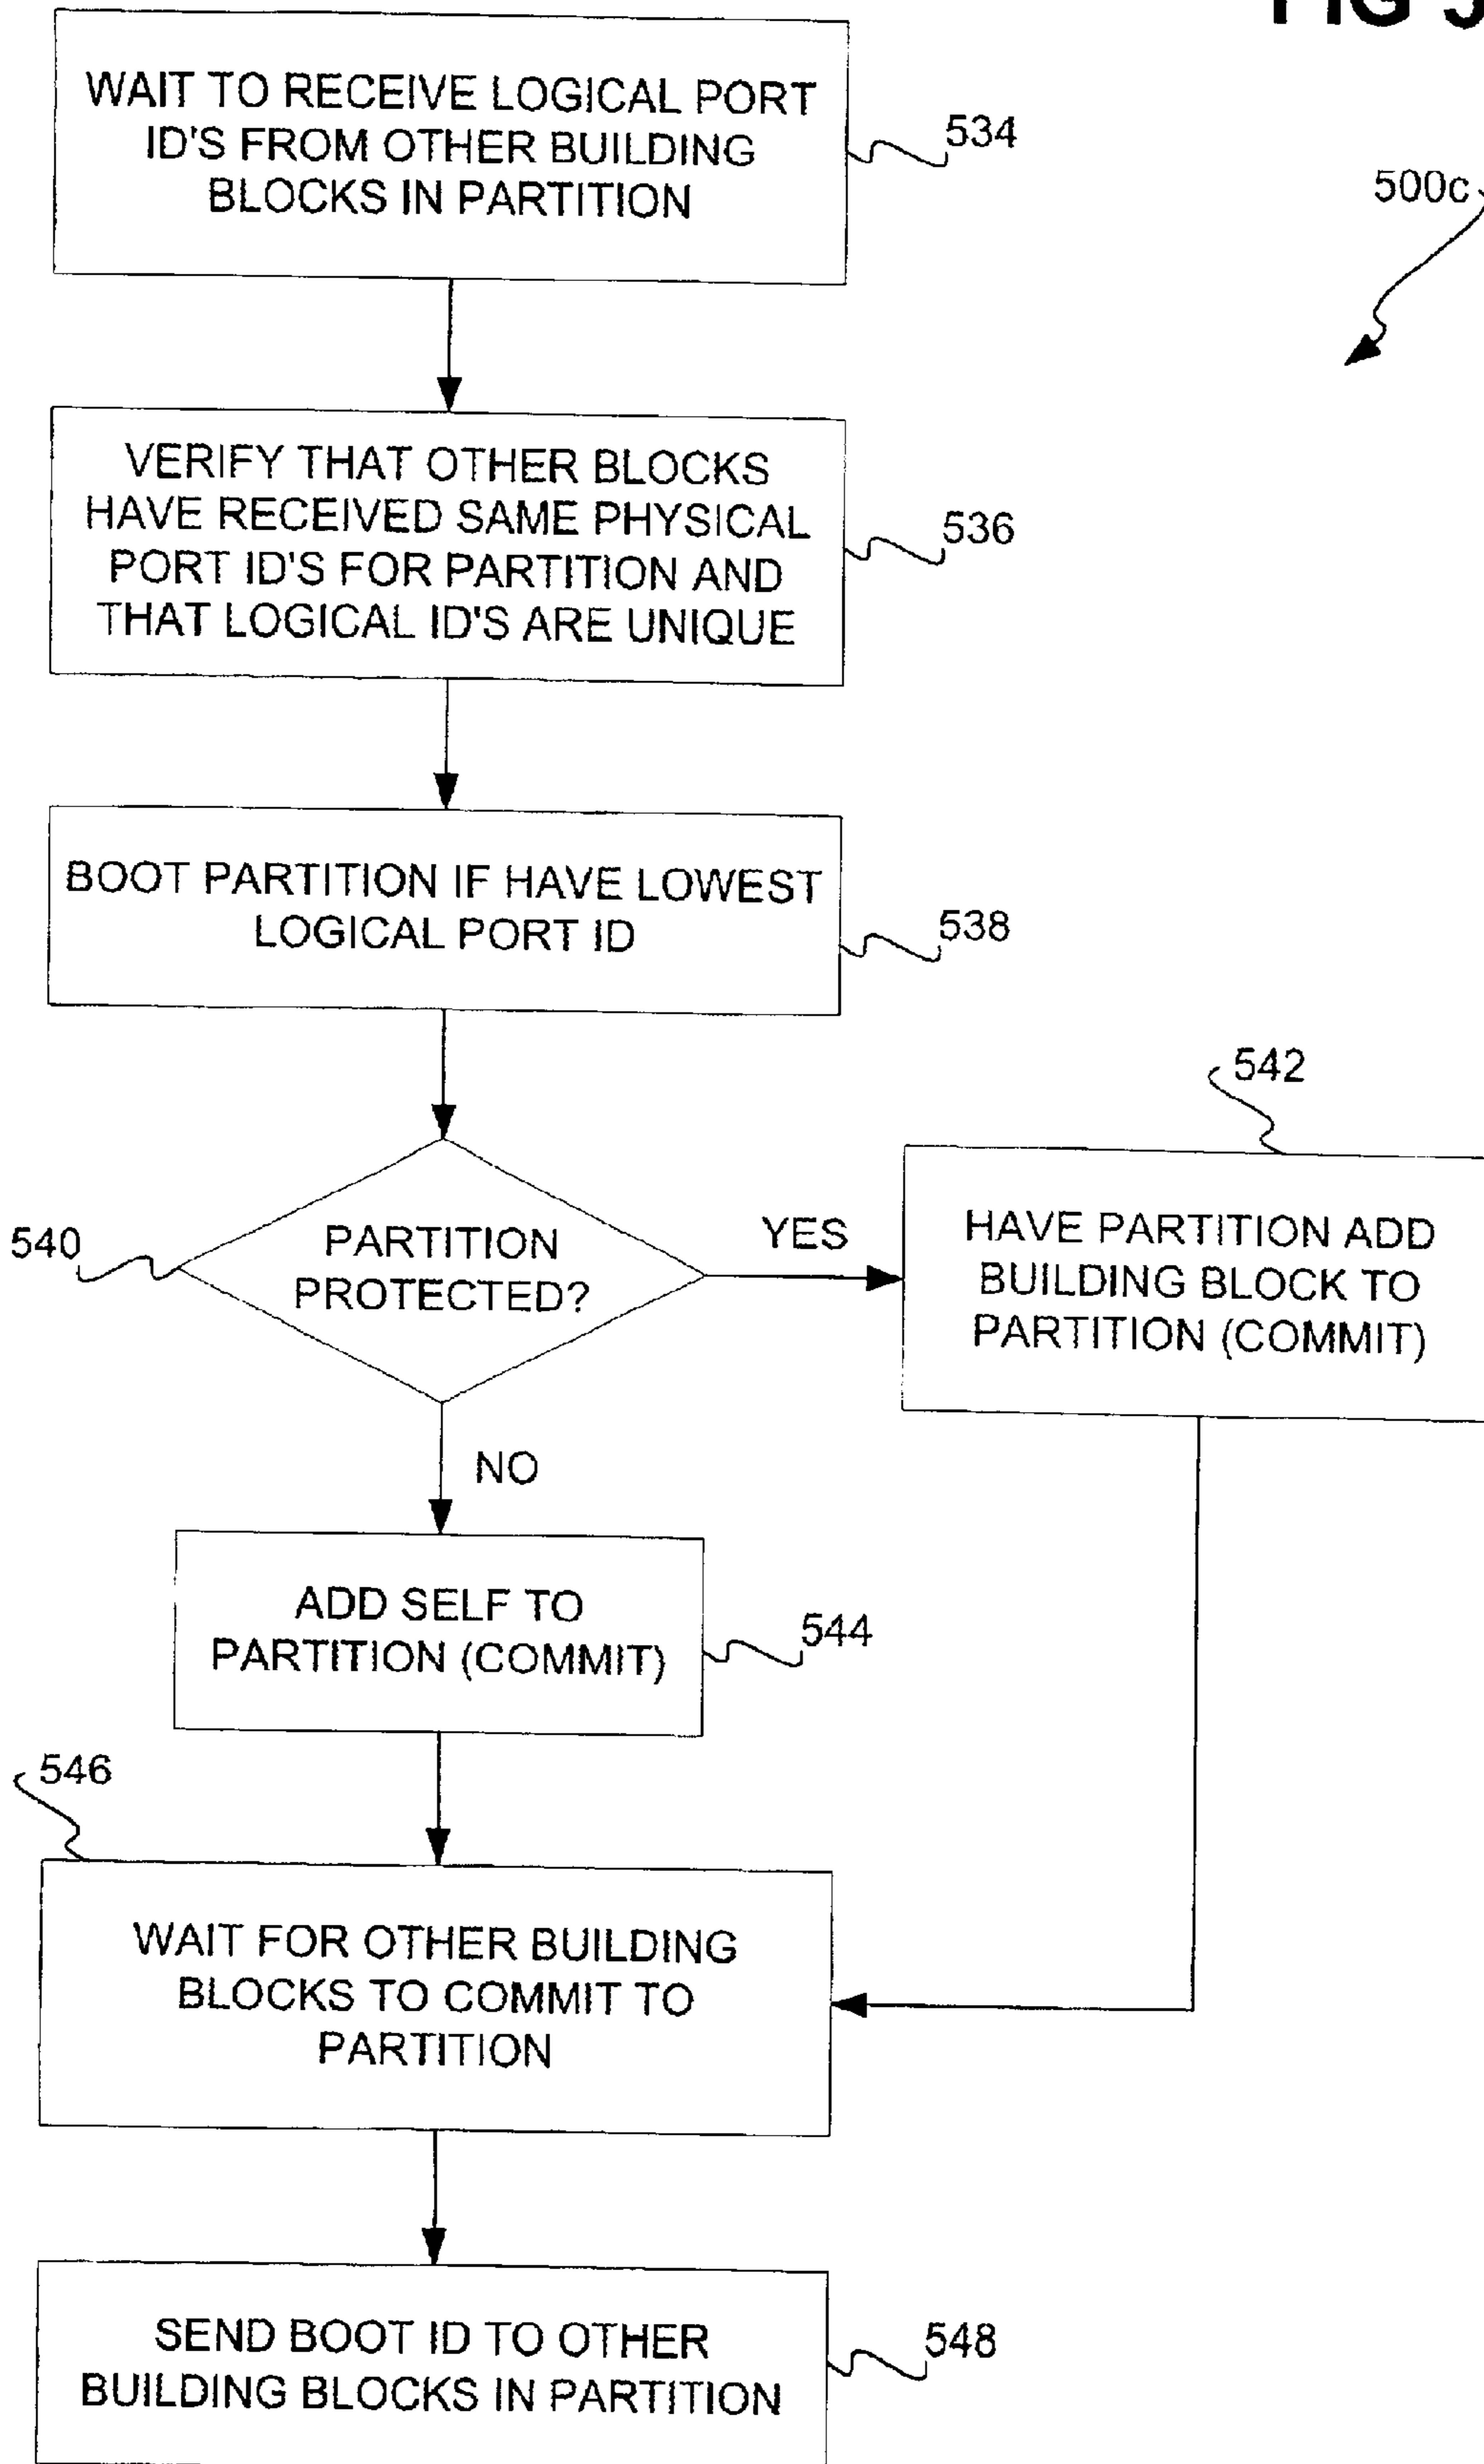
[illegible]

WAIT TO RECEIVE LOGICAL PORT ID'S FROM OTHER BUILDING BLOCKS IN PARTITION

534

500c

VERIFY THAT OTHER BLOCKS HAVE RECEIVED SAME PHYSICAL PORT ID'S FOR PARTITION AND THAT LOGICAL ID'S ARE UNIQUE

536

BOOT PARTITION IF HAVE LOWEST LOGICAL PORT ID

538

542

540

PARTITION PROTECTED?

YES

HAVE PARTITION ADD BUILDING BLOCK TO PARTITION (COMMIT)

NO

ADD SELF TO PARTITION (COMMIT)

544

546

WAIT FOR OTHER BUILDING BLOCKS TO COMMIT TO PARTITION

SEND BOOT ID TO OTHER BUILDING BLOCKS IN PARTITION

548